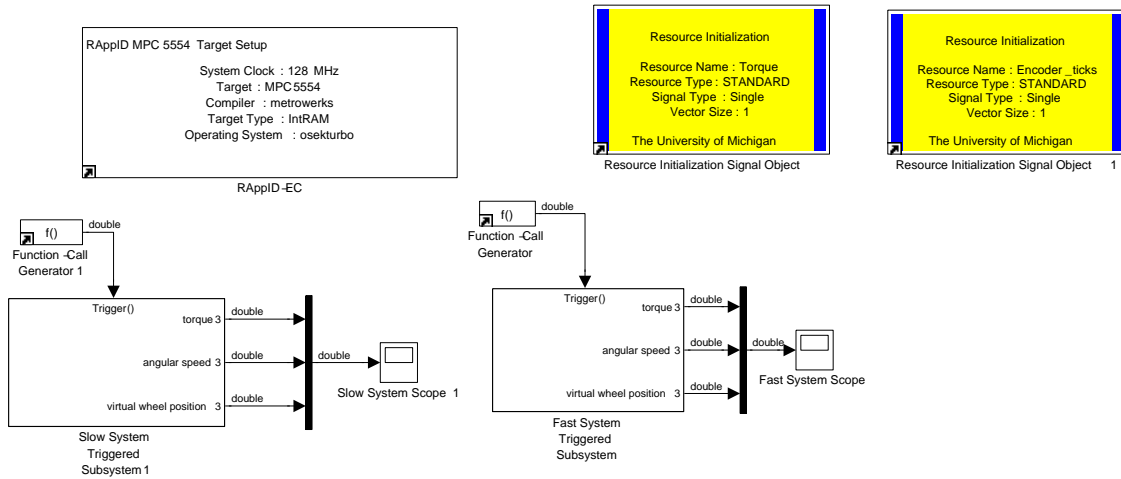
RAppID MPC 5554 Target Setup

System Clock : 128 MHz
Target : MPC5554
Compiler : metrowerks
Target Type : IntRAM
Operating System : osekturbo

RAppID-EC

Resource Initialization

Resource Name : Torque
Resource Type : STANDARD
Signal Type : Single
Vector Size : 1

The University of Michigan

Resource Initialization Signal Object

Resource Initialization

Resource Name : Encoder _ticks
Resource Type : STANDARD
Signal Type : Single
Vector Size : 1

The University of Michigan

Resource Initialization Signal Object 1

f()
double
Function-Call Generator 1

Trigger()
torque 3
angular speed 3
virtual wheel position 3
double
double
double
double
Slow System Scope 1

Slow System Triggered Subsystem 1

f()
double
Function-Call Generator

Trigger()
torque 3
angular speed 3
virtual wheel position 3
double
double
double
double
Fast System Scope

Fast System Triggered Subsystem